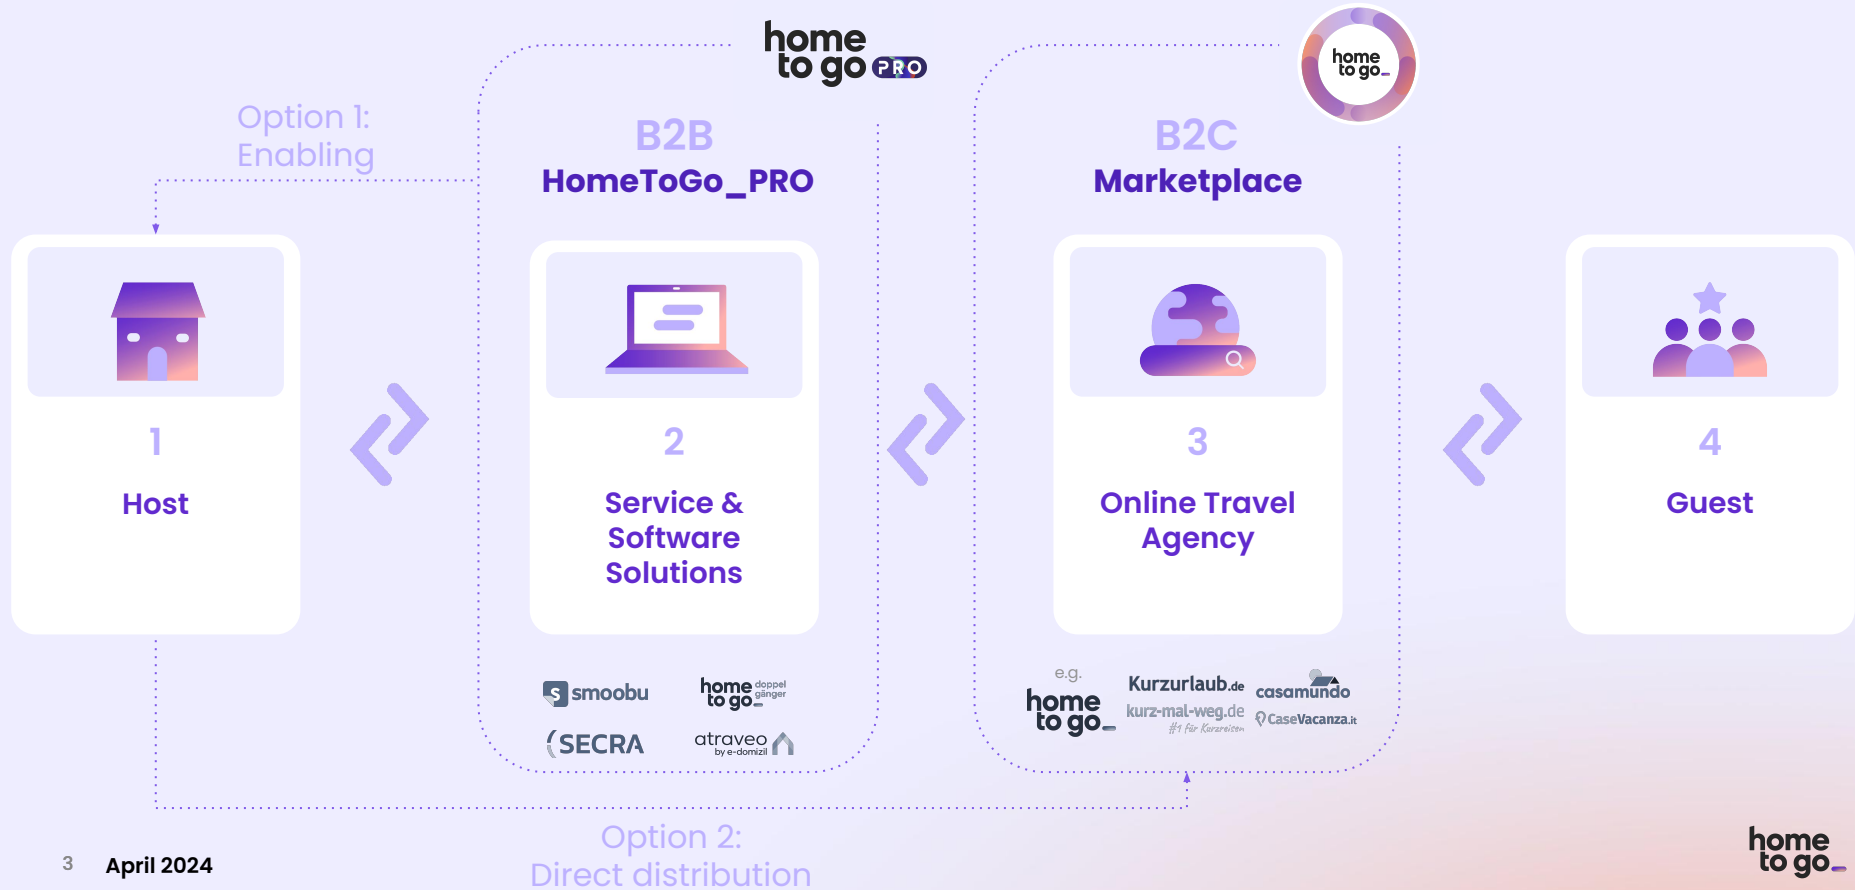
home to go PRO

home to go

Option 1: Enabling

B2B
HomeToGo_PRO

B2C
Marketplace

1
Host

2
Service & Software Solutions

3
Online Travel Agency

4
Guest

smoobu
home to go doppelgänger
SECRA
atraveo by e-domizil

e.g.
home to go
Kurzurlaub.de
casamundo
kurz-mal-weg.de #1 für Kurzreisen
CaseVacanza.it

Option 2: Direct distribution

3 April 2024

home to go